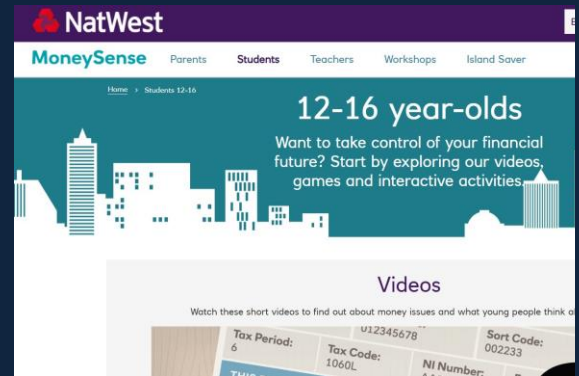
NatWest

MoneySense Parents Students Teachers Workshops Island Saver

Home > Students 12-16

12-16 year-olds

Want to take control of your financial future? Start by exploring our videos, games and interactive activities.

Videos

Watch these short videos to find out about money issues and what young people think a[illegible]

Tax Period: 6

012345678

Tax Code: 1060L

NI Number:

Sort Code: 002233